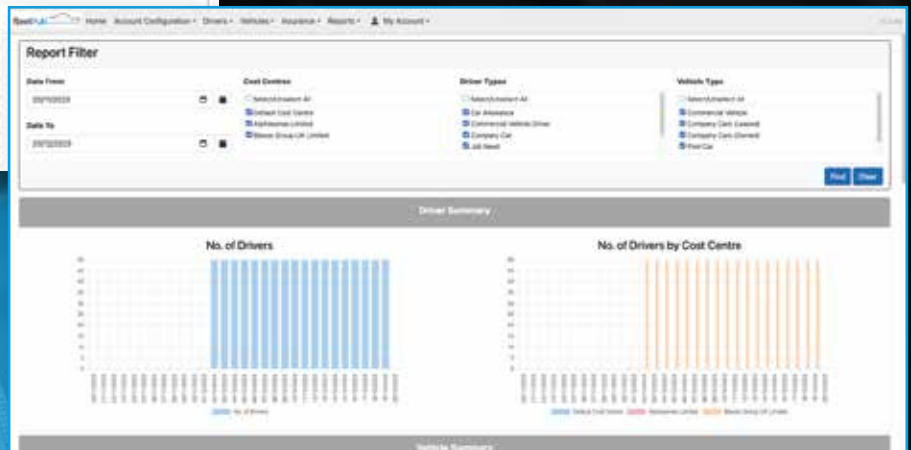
fleetfull Home Account Configuration Drivers Vehicles Assurance Reports My Account

Report Filter

Date From
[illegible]

Date To
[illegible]

Cost Centres
Select/Unselect All
Default Cost Centre
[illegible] Limited
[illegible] Group UK Limited

Driver Types
Select/Unselect All
Car Allowance
Commercial Vehicle Driver
Company Car
Job Need

Vehicle Types
Select/Unselect All
Commercial Vehicle
Company Cars (Leased)
Company Cars (Owned)
Pool Car

Find Clear

Driver Summary

No. of Drivers

No. of Drivers

No. of Drivers by Cost Centre

Default Cost Centre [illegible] Limited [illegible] Group UK Limited

Vehicle Summary